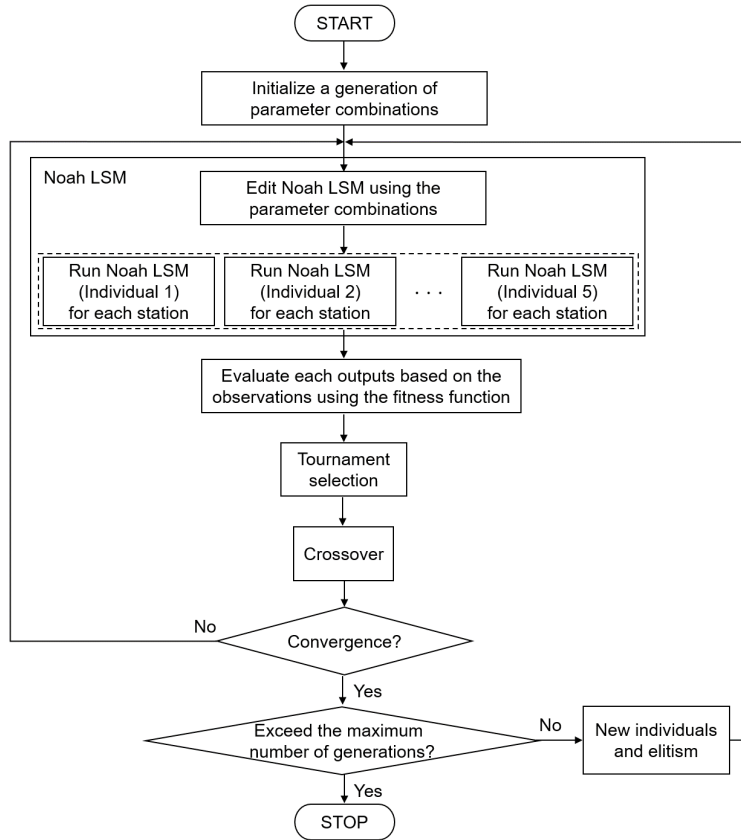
START

Initialize a generation of parameter combinations

Noah LSM

Edit Noah LSM using the parameter combinations

Run Noah LSM (Individual 1) for each station

Run Noah LSM (Individual 2) for each station

· · ·

Run Noah LSM (Individual 5) for each station

Evaluate each outputs based on the observations using the fitness function

Tournament selection

Crossover

No

Convergence?

Yes

Exceed the maximum number of generations?

No

New individuals and elitism

Yes

STOP